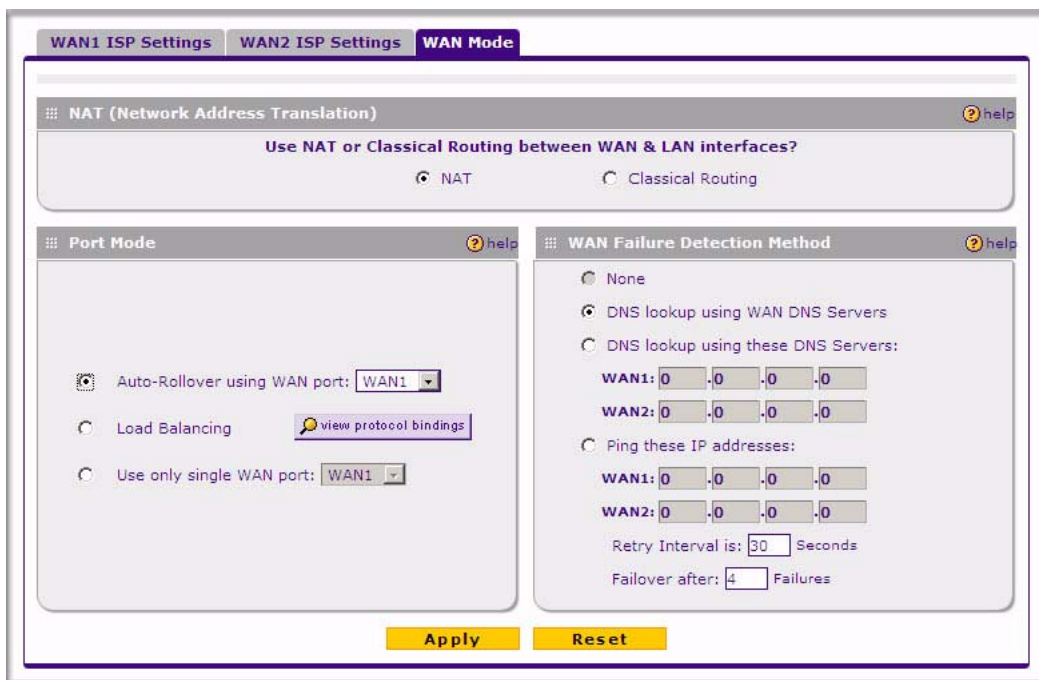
WAN1 ISP Settings | WAN2 ISP Settings | WAN Mode

NAT (Network Address Translation) help

Use NAT or Classical Routing between WAN & LAN interfaces?

NAT Classical Routing

Port Mode help

Auto-Rollover using WAN port: WAN1

Load Balancing view protocol bindings

Use only single WAN port: WAN1

WAN Failure Detection Method help

None

DNS lookup using WAN DNS Servers

DNS lookup using these DNS Servers:

WAN1: 0 .0 .0 .0

WAN2: 0 .0 .0 .0

Ping these IP addresses:

WAN1: 0 .0 .0 .0

WAN2: 0 .0 .0 .0

Retry Interval is: 30 Seconds

Failover after: 4 Failures

Apply Reset